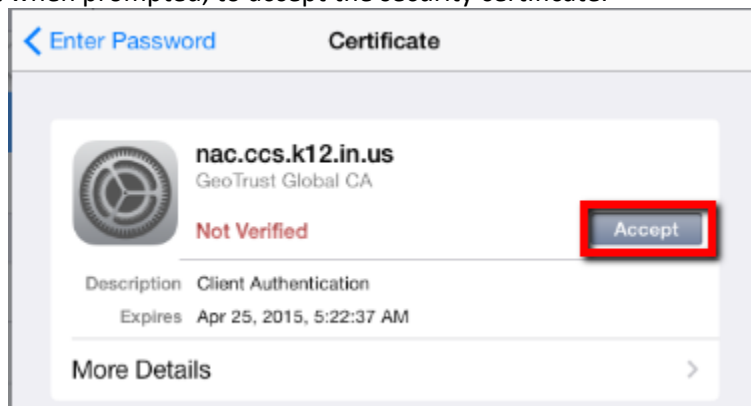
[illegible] when prompted, to accept the security certificate.

Enter Password

Certificate

nac.ccs.k12.in.us

GeoTrust Global CA

Not Verified

Accept

Description Client Authentication

Expires Apr 25, 2015, 5:22:37 AM

More Details